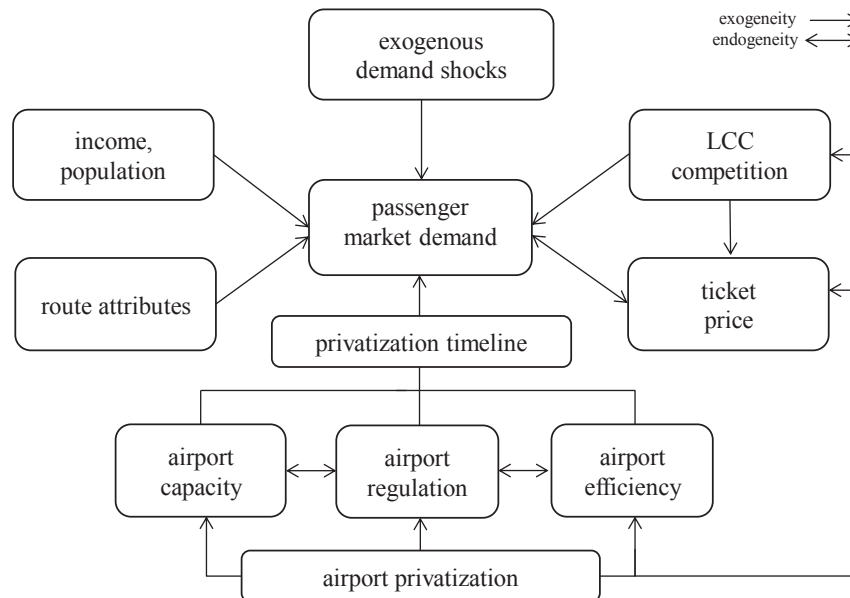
exogeneity
endogeneity

exogenous demand shocks

income, population

LCC competition

passenger market demand

route attributes

ticket price

privatization timeline

airport capacity

airport regulation

airport efficiency

airport privatization